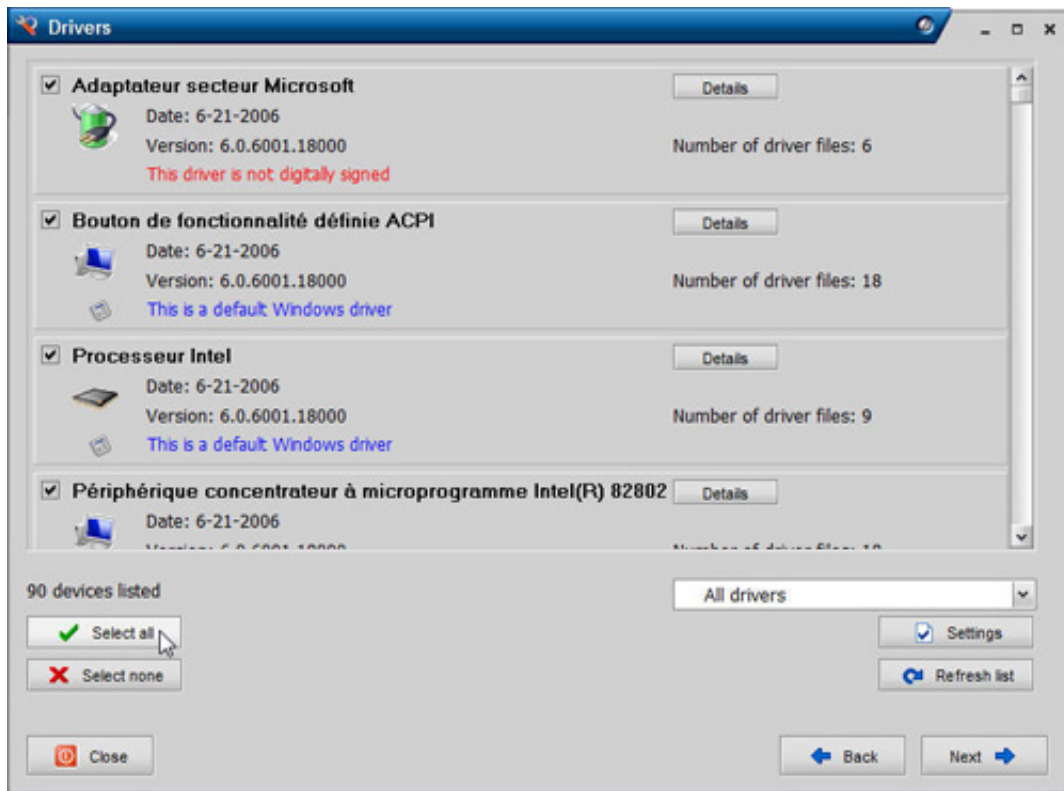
Drivers

Adaptateur secteur Microsoft
Details
Date: 6-21-2006
Version: 6.0.6001.18000
Number of driver files: 6
This driver is not digitally signed

Bouton de fonctionnalité définie ACPI
Details
Date: 6-21-2006
Version: 6.0.6001.18000
Number of driver files: 18
This is a default Windows driver

Processeur Intel
Details
Date: 6-21-2006
Version: 6.0.6001.18000
Number of driver files: 9
This is a default Windows driver

Périphérique concentrateur à microprogramme Intel(R) 82802
Details
Date: 6-21-2006
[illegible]

90 devices listed
All drivers
Select all
Select none
Settings
Refresh list
Close
Back
Next